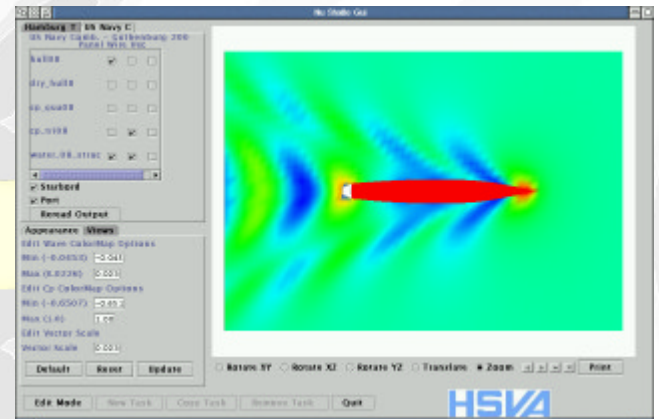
No Studio Gui

Hamburg T | US Navy C

US Navy Comb. - Gothenburg 200
Panel Wm Vsc

hull08
dry_hull08
cp_sus08
cp_v108
water_08_struc

Starbord
Port
Reload Output

Appearance | Views

Edit Wave ColorMap Options
Min (-0.04510) -0.041
Max (0.0226) 0.023
Edit Cp ColorMap Options
Min (-0.6507) -0.65
Max (1.0) 1.00
Edit Vector Scale
Vector Scale 0.001

Default | Reset | Update

Rotate XY | Rotate XZ | Rotate YZ | Translate | Zoom | Print

Edit Mode | New Task | Copy Task | Remove Task | Quit

HSVA